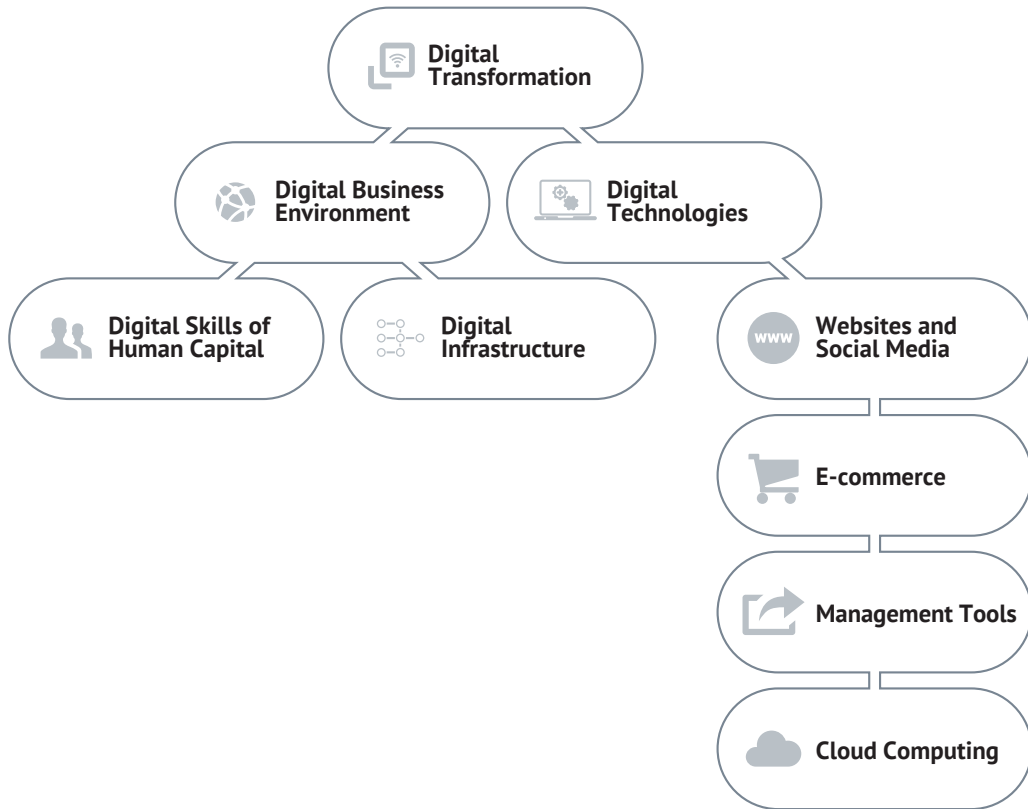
Digital Transformation

Digital Business Environment

Digital Technologies

Digital Skills of Human Capital

Digital Infrastructure

www

Websites and Social Media

E-commerce

Management Tools

Cloud Computing